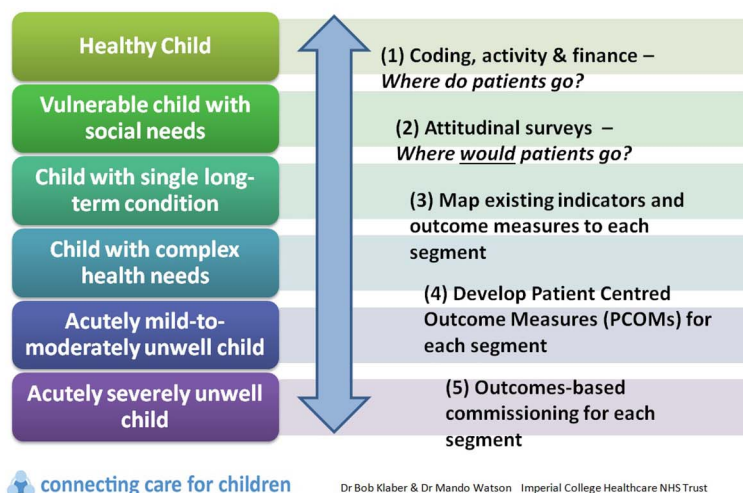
Healthy Child

Vulnerable child with social needs

Child with single long-term condition

Child with complex health needs

Acutely mild-to-moderately unwell child

Acutely severely unwell child

(1) Coding, activity & finance – *Where do patients go?*

(2) Attitudinal surveys – *Where would patients go?*

(3) Map existing indicators and outcome measures to each segment

(4) Develop Patient Centred Outcome Measures (PCOMs) for each segment

(5) Outcomes-based commissioning for each segment

connecting care for children

Dr Bob Klaber & Dr Mando Watson Imperial College Healthcare NHS Trust